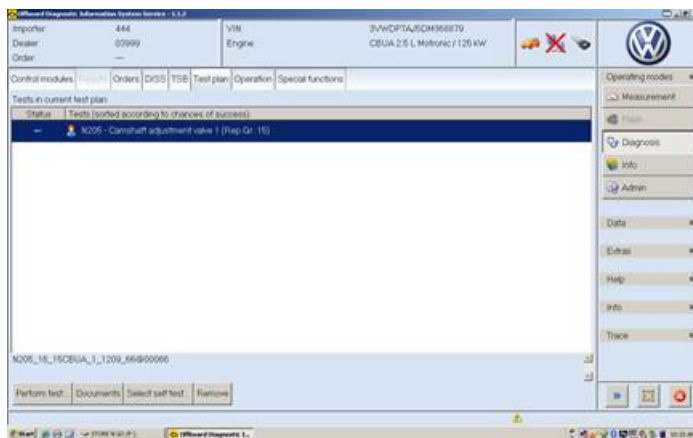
Offboard Diagnostic Information System Service - 1.1.2

Importer 444
Dealer 03999
Order —
VIN 3VWDP7AJ5DM368879
Engine CBUA 2.5 L Motronic / 125 kW

Control modules | Results | Orders | DISS | TSB | Test plan | Operation | Special functions

Tests in current test plan

| Status | Tests (sorted according to chances of success) |
|---|---|
| — | N205 - Camshaft adjustment valve 1 (Rep.Gr. 15) |

N205_15_15CBUA_1_1209_66i800066

Perform test | Documents | Select self test | Remove

Operating modes
Measurement
Flash
Diagnosis
Info
Admin

Data
Extras
Help
Info
Trace

Start | Offboard Diagnostic I...